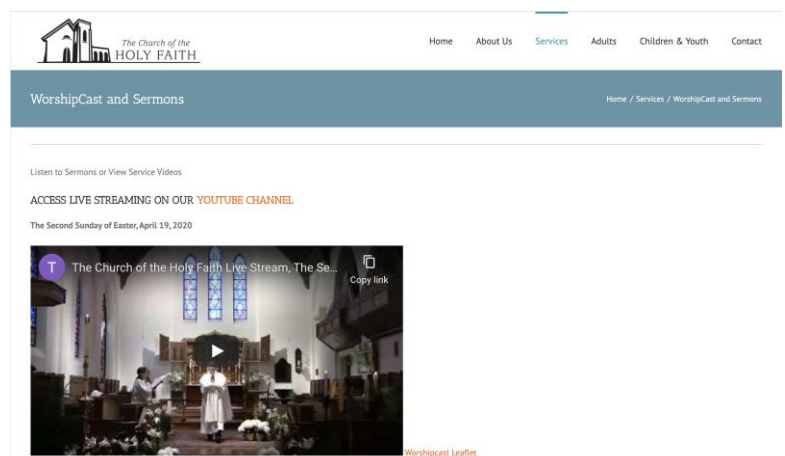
The Church of the
HOLY FAITH

Home About Us Services Adults Children & Youth Contact

WorshipCast and Sermons

Home / Services / WorshipCast and Sermons

Listen to Sermons or View Service Videos

ACCESS LIVE STREAMING ON OUR YOUTUBE CHANNEL

The Second Sunday of Easter, April 19, 2020

T The Church of the Holy Faith Live Stream, The Se...

Copy link

Worshipcast Leaflet